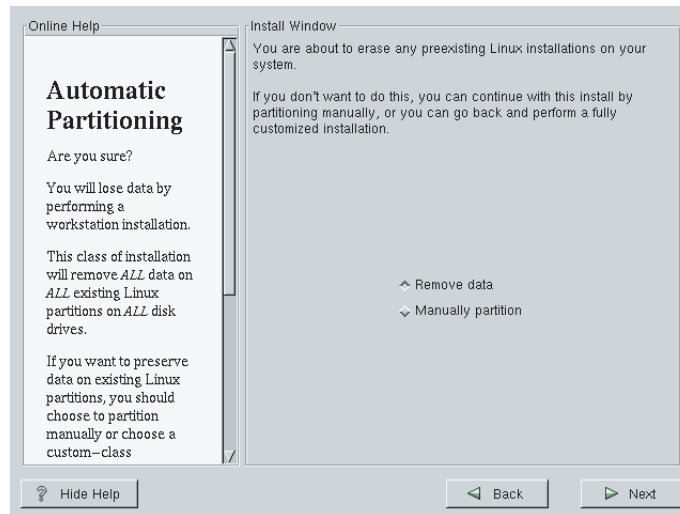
Online Help

Automatic Partitioning

Are you sure?

You will lose data by performing a workstation installation.

This class of installation will remove ALL data on ALL existing Linux partitions on ALL disk drives.

If you want to preserve data on existing Linux partitions, you should choose to partition manually or choose a custom–class

Install Window

You are about to erase any preexisting Linux installations on your system.

If you don't want to do this, you can continue with this install by partitioning manually, or you can go back and perform a fully customized installation.

Remove data

Manually partition

Hide Help

Back

Next